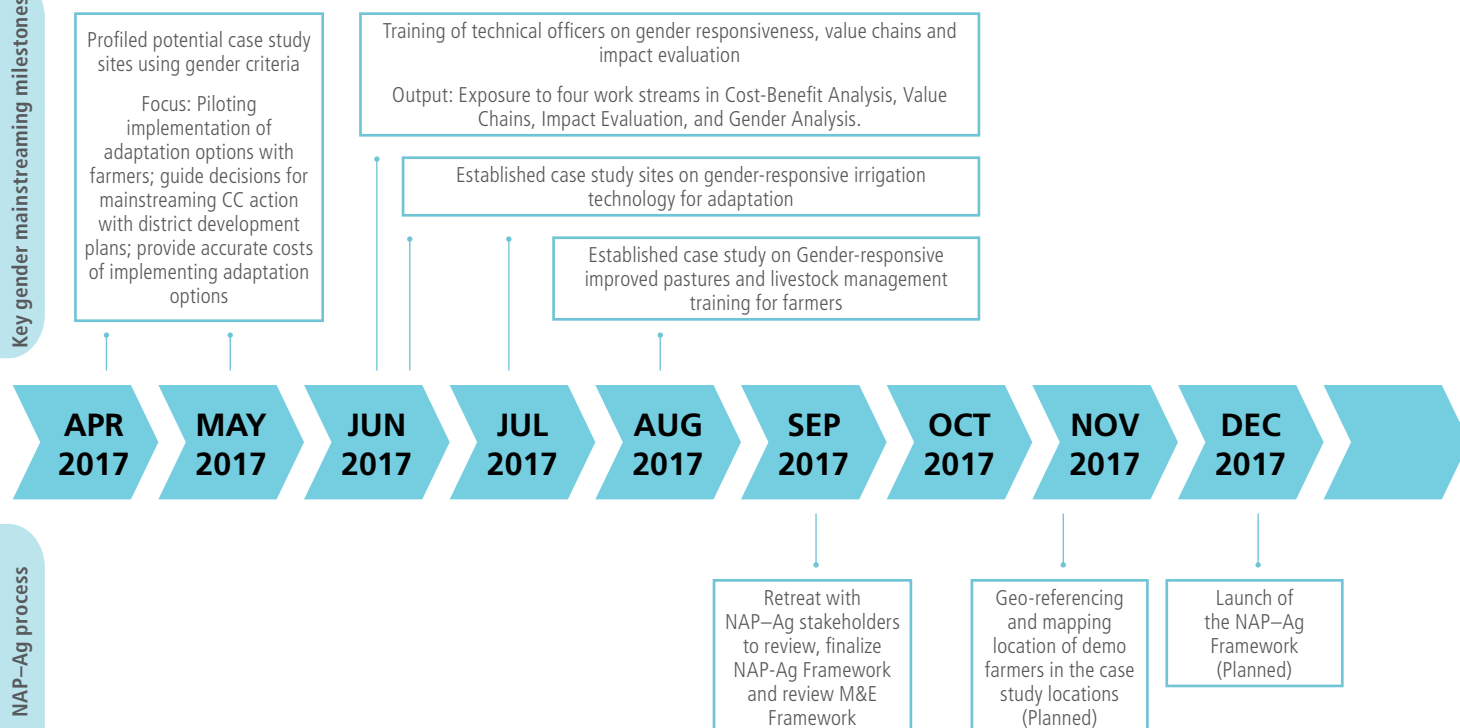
Key gender mainstreaming milestones

Profiled potential case study sites using gender criteria

Focus: Piloting implementation of adaptation options with farmers; guide decisions for mainstreaming CC action with district development plans; provide accurate costs of implementing adaptation options

Training of technical officers on gender responsiveness, value chains and impact evaluation

Output: Exposure to four work streams in Cost-Benefit Analysis, Value Chains, Impact Evaluation, and Gender Analysis.

Established case study sites on gender-responsive irrigation technology for adaptation

Established case study on Gender-responsive improved pastures and livestock management training for farmers

APR 2017

MAY 2017

JUN 2017

JUL 2017

AUG 2017

SEP 2017

OCT 2017

NOV 2017

DEC 2017

NAP–Ag process

Retreat with NAP–Ag stakeholders to review, finalize NAP-Ag Framework and review M&E Framework

Geo-referencing and mapping location of demo farmers in the case study locations (Planned)

Launch of the NAP–Ag Framework (Planned)